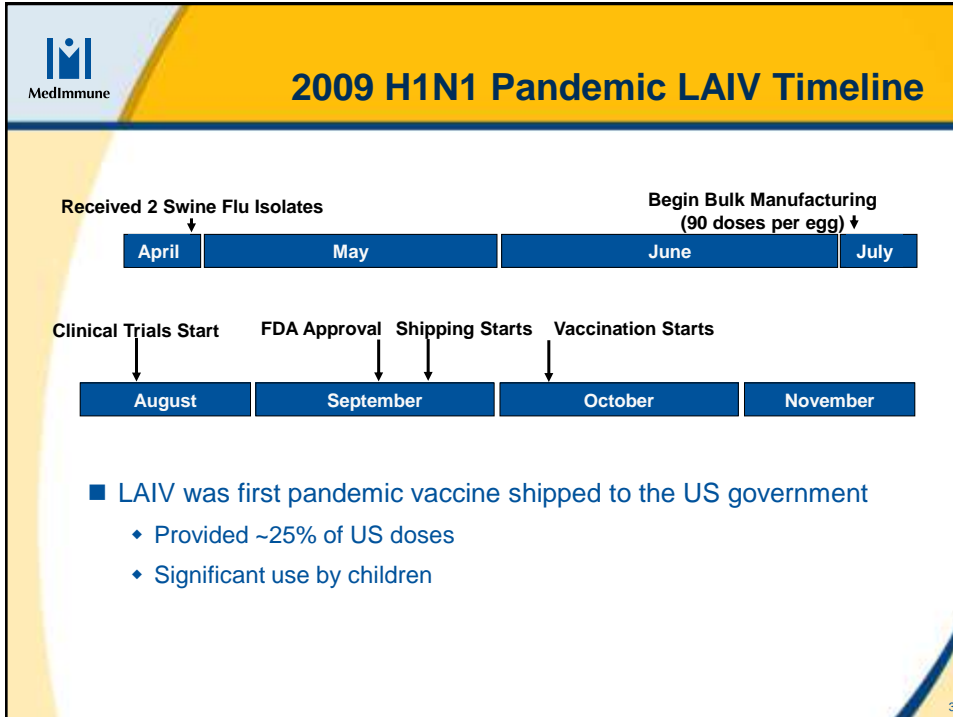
MedImmune

2009 H1N1 Pandemic LAIV Timeline

Received 2 Swine Flu Isolates

Begin Bulk Manufacturing (90 doses per egg)

| April | May | June | July |
|---|---|---|---|

Clinical Trials Start

FDA Approval

Shipping Starts

Vaccination Starts

| August | September | October | November |
|---|---|---|---|

■ LAIV was first pandemic vaccine shipped to the US government

◆ Provided ~25% of US doses

◆ Significant use by children

3